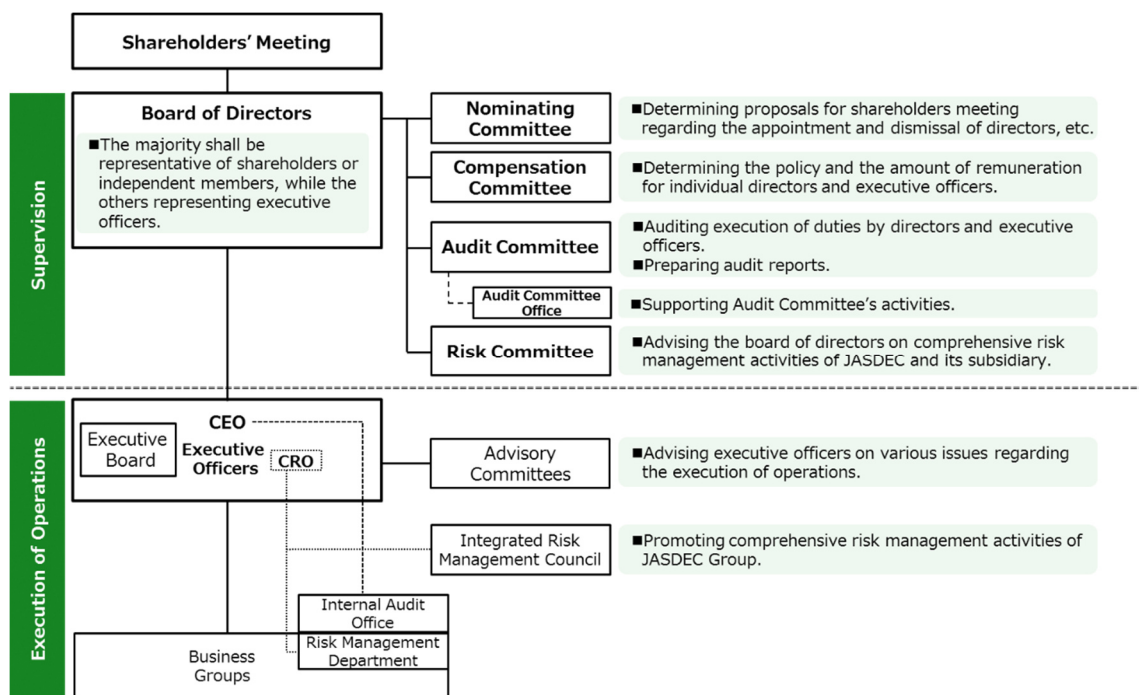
Shareholders' Meeting

Supervision

Board of Directors

■The majority shall be representative of shareholders or independent members, while the others representing executive officers.

Nominating Committee

■Determining proposals for shareholders meeting regarding the appointment and dismissal of directors, etc.

Compensation Committee

■Determining the policy and the amount of remuneration for individual directors and executive officers.

Audit Committee

■Auditing execution of duties by directors and executive officers.
■Preparing audit reports.

Audit Committee Office

■Supporting Audit Committee's activities.

Risk Committee

■Advising the board of directors on comprehensive risk management activities of JASDEC and its subsidiary.

Execution of Operations

CEO

Executive Board

Executive Officers

CRO

Advisory Committees

■Advising executive officers on various issues regarding the execution of operations.

Integrated Risk Management Council

■Promoting comprehensive risk management activities of JASDEC Group.

Internal Audit Office

Risk Management Department

Business Groups